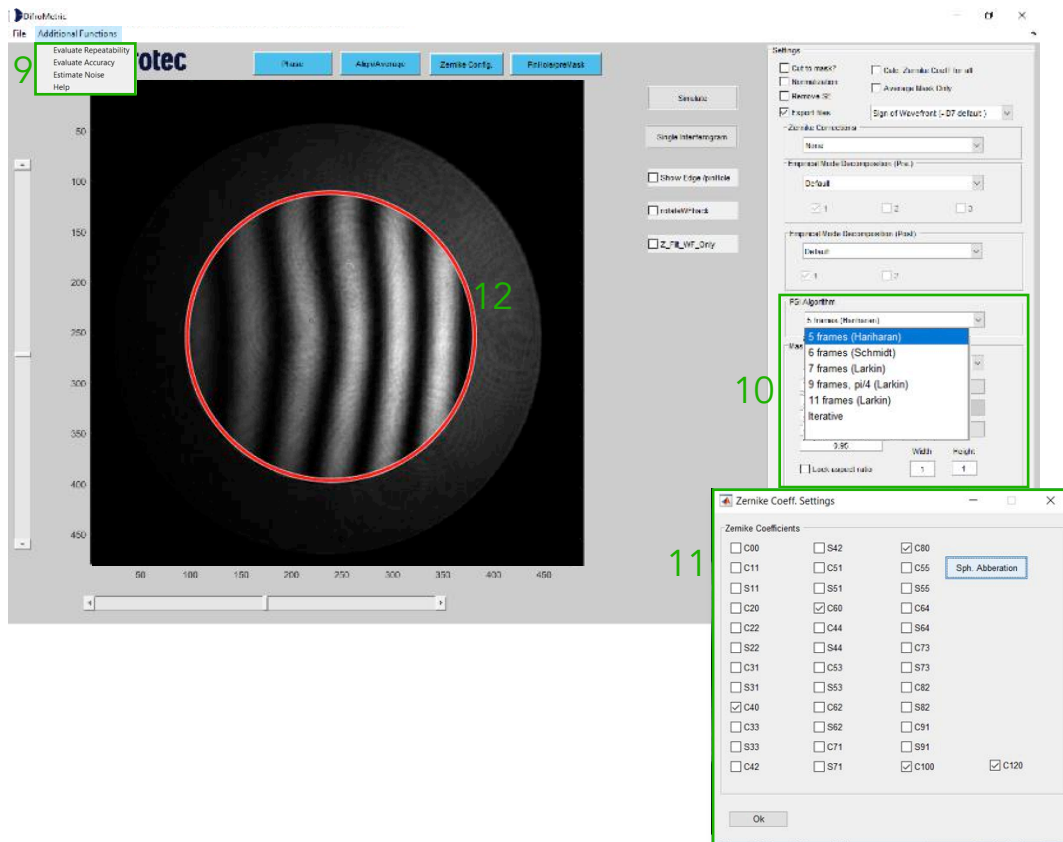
DifroMetric

File Additional Functions

Evaluate Repeatability
Evaluate Accuracy
Estimate Noise
Help

9

rotec

Phase

Align/Average

Zernike Config.

PhIloisreMask

50
100
150
200
250
300
350
400
450

50 100 150 200 250 300 350 400 450

12

Simulate

Single Interferogram

Show Edge /pinhole

rotateWFback

Z_Fit_WF_Only

Settings

Cut to mask?

Calc. Zernike Coeff. for all

Normalization

Average Mask Only

Remove Sl

Export files

Sign of Wavefront (-D7 default)

Zernike Corrections

None

Empirical Mode Decomposition (Pre.)

Default

1 2 3

Empirical Mode Decomposition (Post)

Default

1 2

PSI Algorithm

5 frames (Hariharan)

5 frames (Hariharan)
6 frames (Schmidt)
7 frames (Larkin)
9 frames, pi/4 (Larkin)
11 frames (Larkin)
Iterative

10

0.95

Width Height

Lock aspect ratio

1 1

11

Zernike Coeff. Settings

Zernike Coefficients

| C00 | S42 | C80 | Sph. Abberation |
|---|---|---|---|
| C11 | C51 | C55 | |
| S11 | S51 | S55 | |
| C20 | C60 | C64 | |
| C22 | C44 | S64 | |
| S22 | S44 | C73 | |
| C31 | C53 | S73 | |
| S31 | S53 | C82 | |
| C40 | C62 | S82 | |
| C33 | S62 | C91 | |
| S33 | C71 | S91 | |
| C42 | S71 | C100 | C120 |

Ok